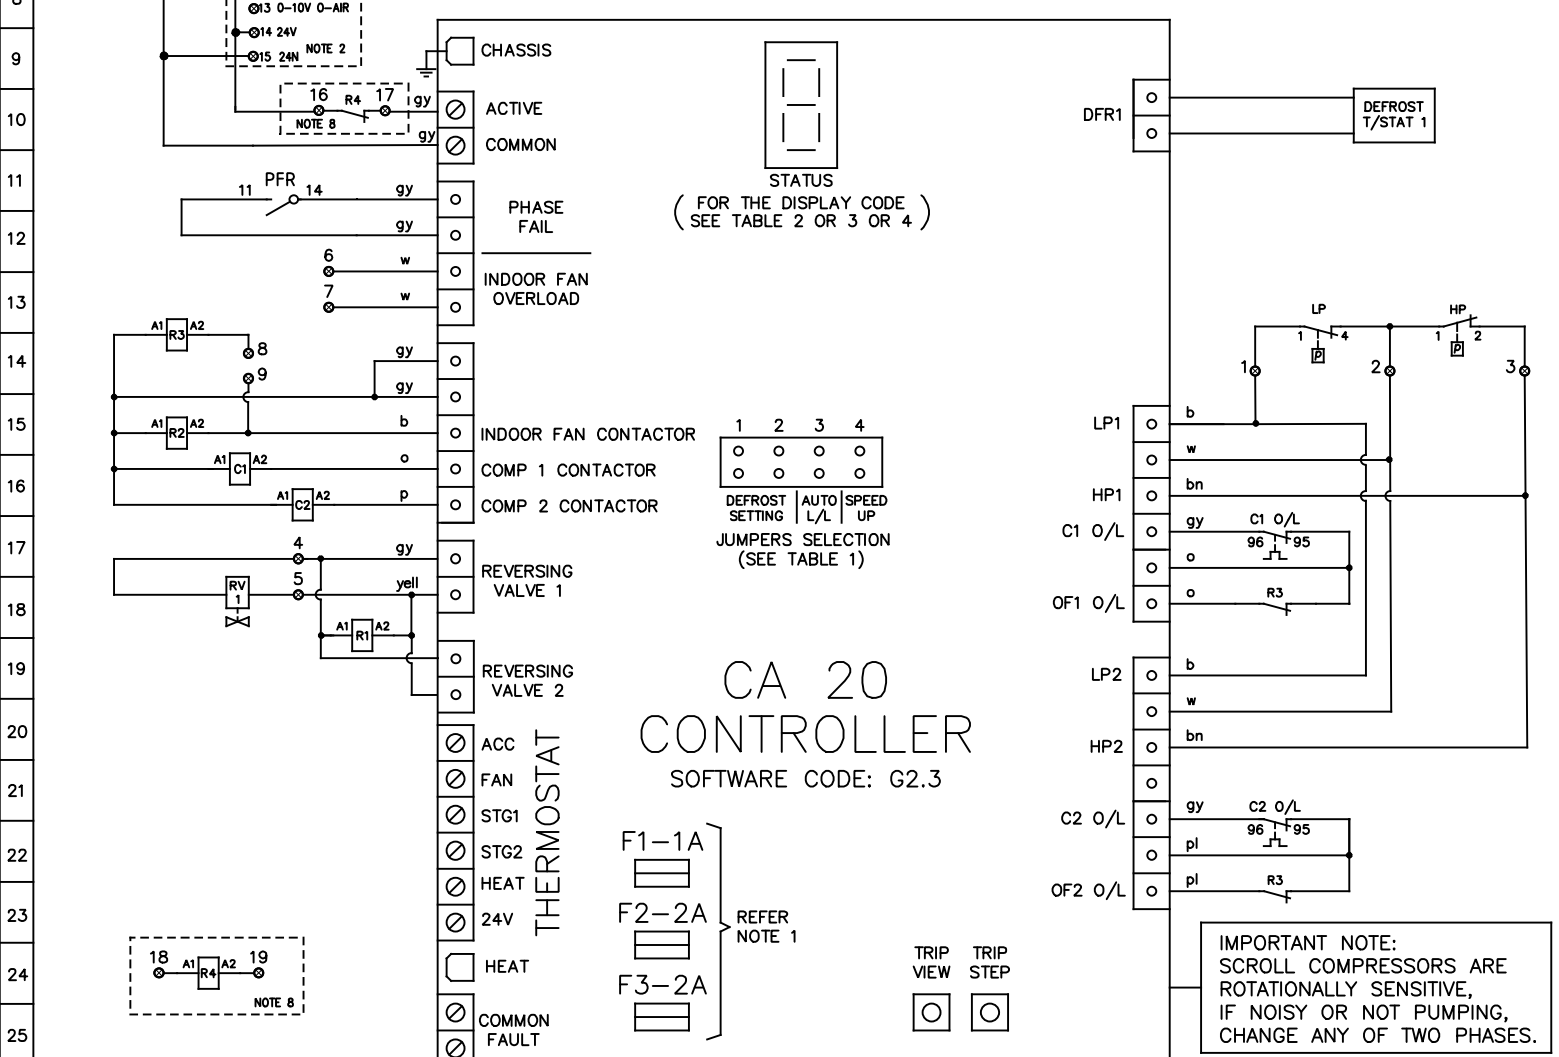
8
9
10
11
12
13
14
15
16
17
18
19
20
21
22
23
24
25

13 0-10V O-AIR
14 24V
15 24N NOTE 2
16 R4 17
NOTE 8
gy
gy
CHASSIS
ACTIVE
COMMON
11 PFR 14
gy
gy
PHASE FAIL
6 w
7 w
INDOOR FAN OVERLOAD
A1 R3 A2
8
9
gy
gy
A1 R2 A2
b
INDOOR FAN CONTACTOR
A1 C1 A2
o
COMP 1 CONTACTOR
A1 C2 A2
p
COMP 2 CONTACTOR
4 gy
RV 1
5 yell
REVERSING VALVE 1
A1 R1 A2
REVERSING VALVE 2
ACC
FAN
STG1
STG2
HEAT
24V
THERMOSTAT
HEAT
COMMON FAULT
18 A1 R4 A2 19
NOTE 8

STATUS
( FOR THE DISPLAY CODE SEE TABLE 2 OR 3 OR 4 )
1 2 3 4
DEFROST SETTING
AUTO L/L
SPEED UP
JUMPERS SELECTION (SEE TABLE 1)
CA 20
CONTROLLER
SOFTWARE CODE: G2.3
F1—1A
F2—2A
F3—2A
REFER NOTE 1
TRIP VIEW
TRIP STEP

DFR1
DEFROST T/STAT 1
LP
1 4
P
HP
1 2
P
1
2
3
LP1 b
w
HP1 bn
C1 O/L gy
C1 O/L
96 95
o
OF1 O/L o
R3
LP2 b
w
HP2 bn
C2 O/L gy
C2 O/L
96 95
pl
OF2 O/L pl
R3

IMPORTANT NOTE:
SCROLL COMPRESSORS ARE ROTATIONALLY SENSITIVE, IF NOISY OR NOT PUMPING, CHANGE ANY OF TWO PHASES.